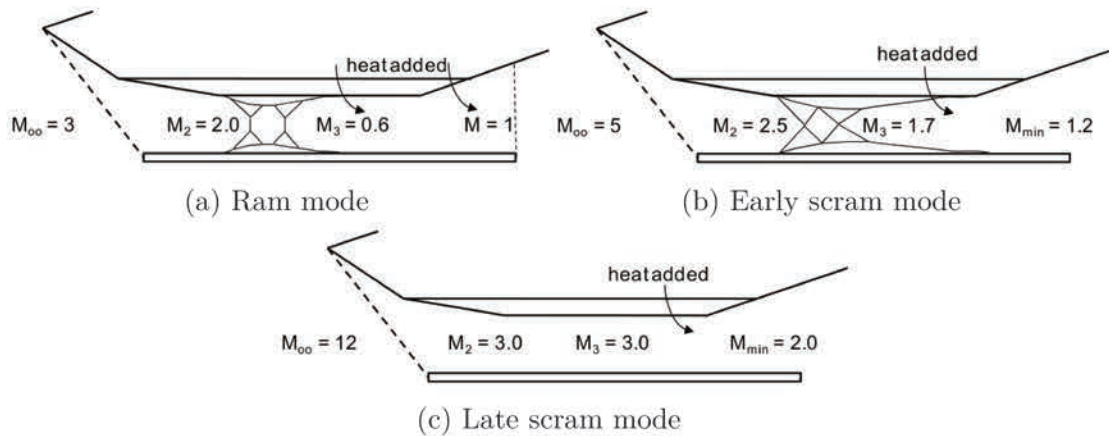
heatadded

$M_{oo} = 3$

$M_2 = 2.0$

$M_3 = 0.6$

$M = 1$

(a) Ram mode

heatadded

$M_{oo} = 5$

$M_2 = 2.5$

$M_3 = 1.7$

$M_{min} = 1.2$

(b) Early scram mode

heatadded

$M_{oo} = 12$

$M_2 = 3.0$

$M_3 = 3.0$

$M_{min} = 2.0$

(c) Late scram mode